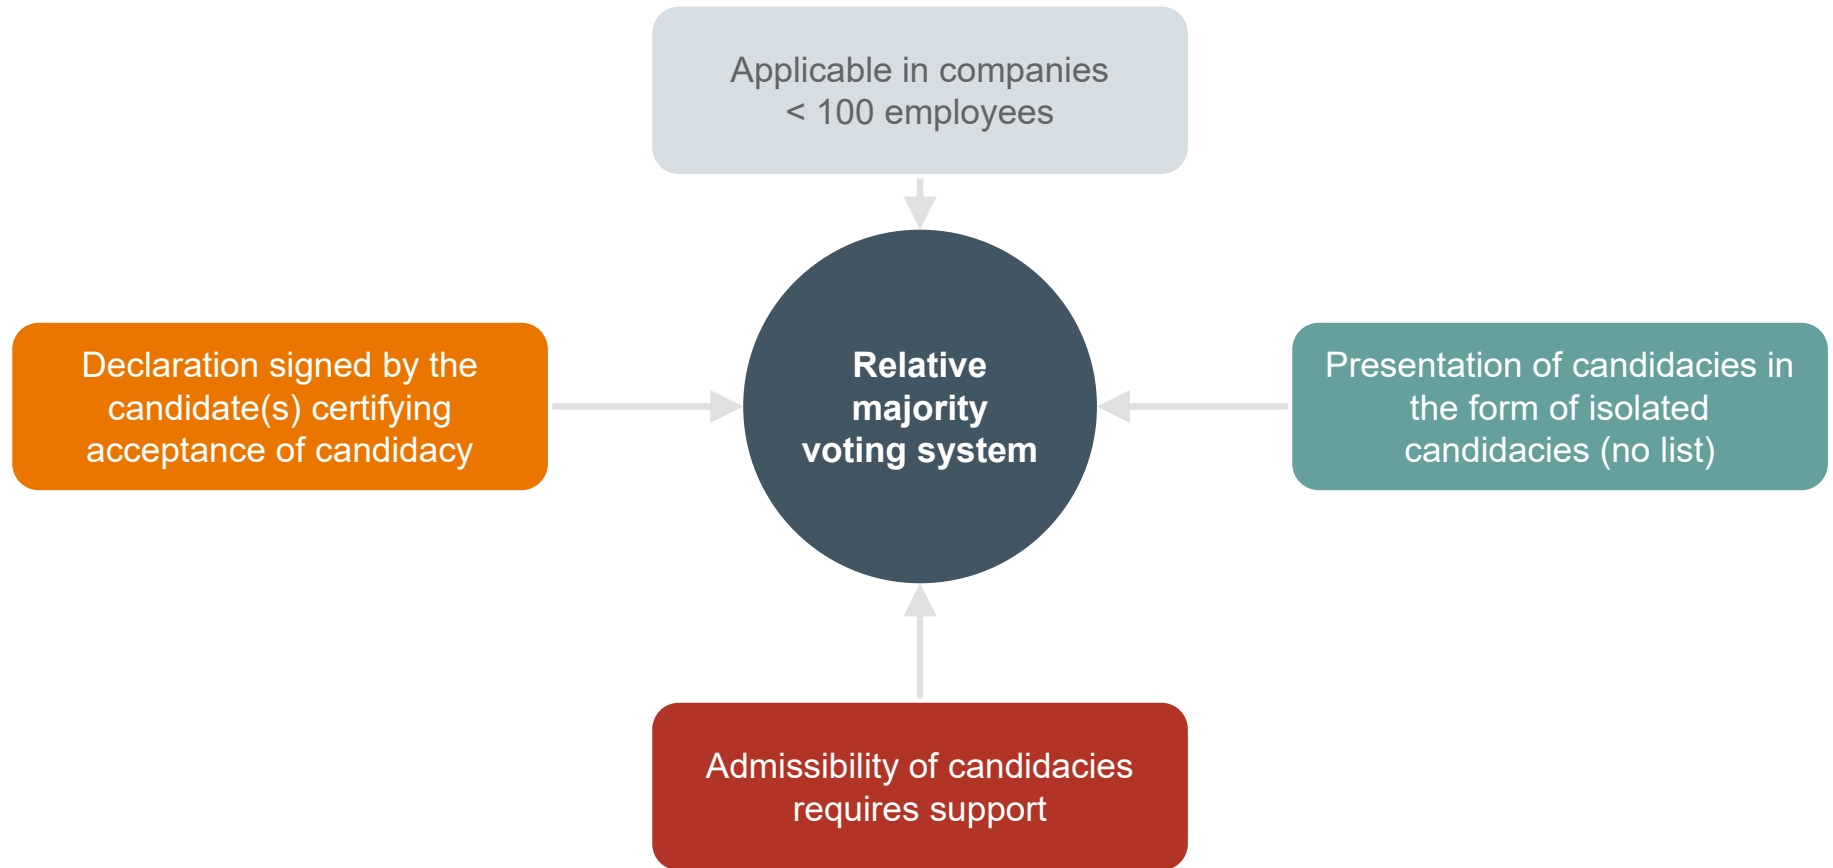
Applicable in companies < 100 employees

Declaration signed by the candidate(s) certifying acceptance of candidacy

Relative majority voting system

Presentation of candidacies in the form of isolated candidacies (no list)

Admissibility of candidacies requires support